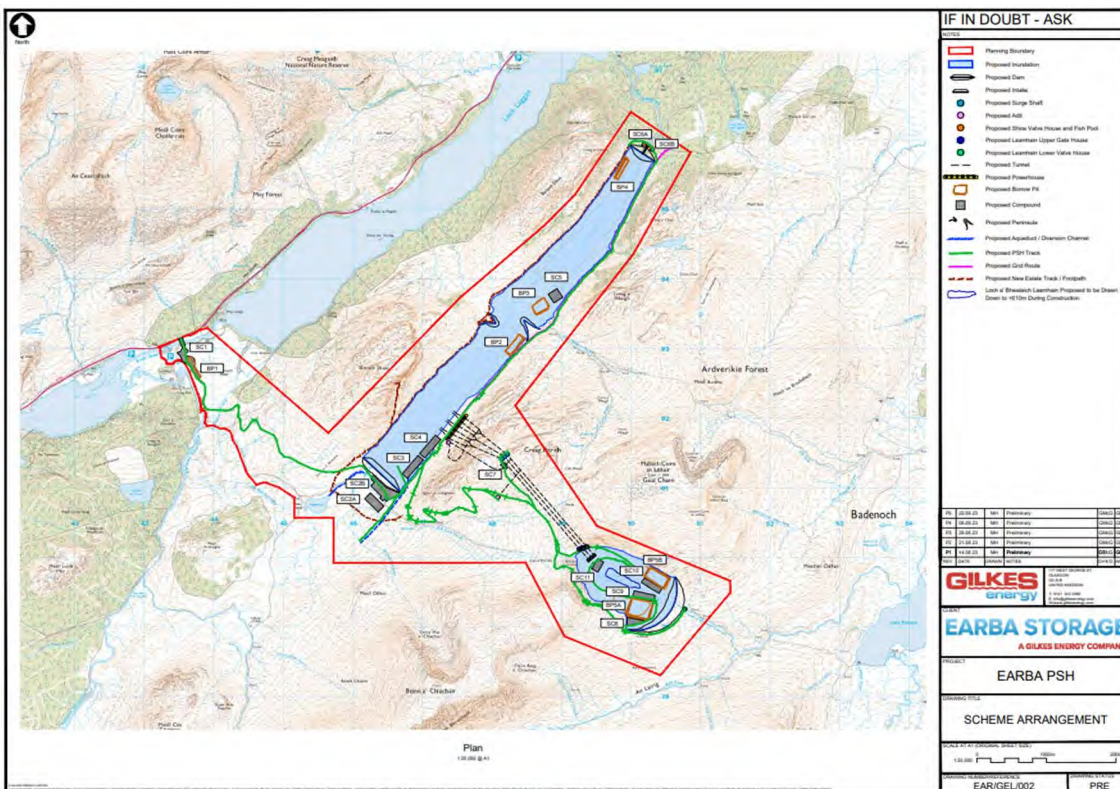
North

IF IN DOUBT - ASK

NOTES

Planning Boundary
Proposed Inundation
Proposed Dam
Proposed Intake
Proposed Surge Shaft
Proposed Adit
Proposed Shine Valve House and Fish Pool
Proposed Learnhain Upper Gate House
Proposed Learnhain Lower Valve House
Proposed Tunnel
Proposed Powerhouse
Proposed Borrow Pit
Proposed Compound
Proposed Peninsula
Proposed Aqueduct / Diversion Channel
Proposed PSH Track
Proposed Grid Route
Proposed New Estate Track / Footpath
Loch a' Bhealaich Leamhain Proposed to be Drawn Down to +610m During Construction

Creag Meagaidh National Nature Reserve
Meall Coire Choille-rais
An Cearcallach
Moy Forest
Loch Laggan
Ardverikie Forest
Badenoch
Creag Pitridh
Mullach Coire an Iubhair
Geal Charn
Beinn a' Chlachair

SC5A
SC5B
BP4
SC5
BP3
BP2
SC1
BP1
SC4
SC3
SC2B
SC2A
SC7
BP5B
SC10
SC11
SC9
BP5A
SC8

Plan
1:20,000 @ A1

| P5 | 20.09.23 | MH | Preliminary | DMcG |
|---|---|---|---|---|
| P4 | 08.09.23 | MH | Preliminary | DMcG |
| P3 | 29.08.23 | MH | Preliminary | DMcG |
| P2 | 21.08.23 | MH | Preliminary | DMcG |
| P1 | 14.08.23 | MH | Preliminary | DMcG |
| REV | DATE | DRAWN | NOTES | CHK'D |

GILKES energy

CLIENT

EARBA STORAGE
A GILKES ENERGY COMPANY

PROJECT

EARBA PSH

DRAWING TITLE

SCHEME ARRANGEMENT

SCALE AT A1 (ORIGINAL SHEET SIZE)
1:20,000
0
1000m
2000

DRAWING NUMBER/REFERENCE
EAR/GEL/002

DRAWING STATUS
PRE